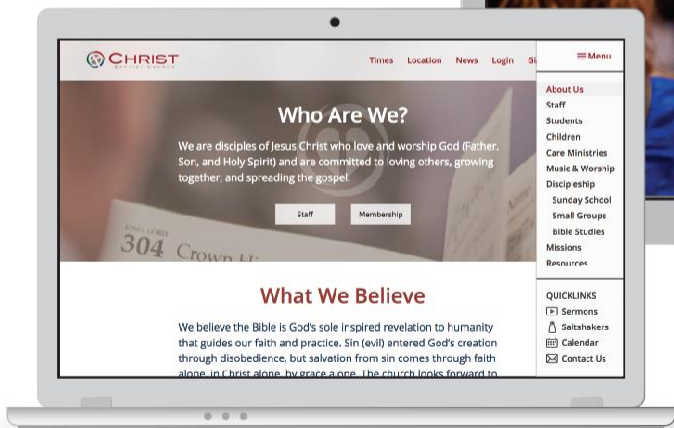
CHRIST
BAPTIST CHURCH

Times Location News Login Si

≡Menu

Who Are We?

We are disciples of Jesus Christ who love and worship God (Father, Son, and Holy Spirit) and are committed to loving others, growing together, and spreading the gospel.

Staff Membership

304 Crown H

About Us
Staff
Students
Children
Care Ministries
Music & Worship
Discipleship
Sunday School
Small Groups
Bible Studies
Missions
Resources

QUICKLINKS
Sermons
Saltshakers
Calendar
Contact Us

What We Believe

We believe the Bible is God's sole inspired revelation to humanity that guides our faith and practice. Sin (evil) entered God's creation through disobedience, but salvation from sin comes through faith alone, in Christ alone, by grace alone. The church looks forward to